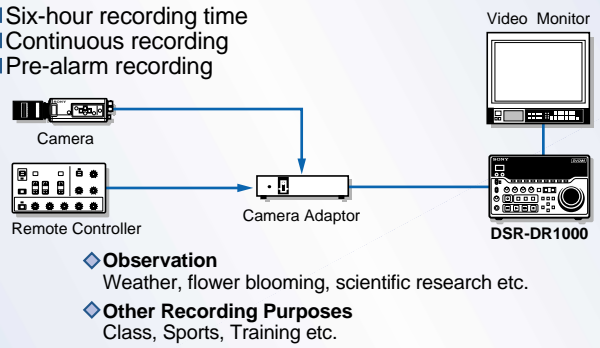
Six-hour recording time
Continuous recording
Pre-alarm recording

Video Monitor

Camera

Remote Controller

Camera Adaptor

DSR-DR1000

◇Observation
Weather, flower blooming, scientific research etc.

◇Other Recording Purposes
Class, Sports, Training etc.